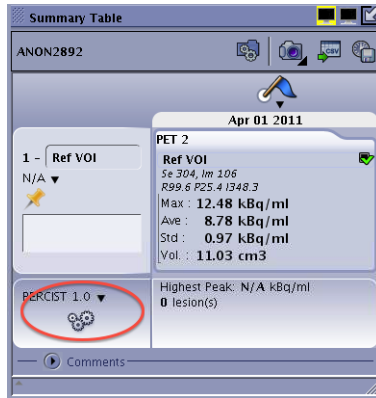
Summary Table

ANON2892

CSV

Apr 01 2011

PET 2

1 - Ref VOI

N/A ▼

Ref VOI
Se 304, Im 106
R99.6 P25.4 I348.3
Max : 12.48 kBq/ml
Ave : 8.78 kBq/ml
Std : 0.97 kBq/ml
Vol. : 11.03 cm3

PERCIST 1.0 ▼

Highest Peak: N/A kBq/ml
0 lesion(s)

Comments